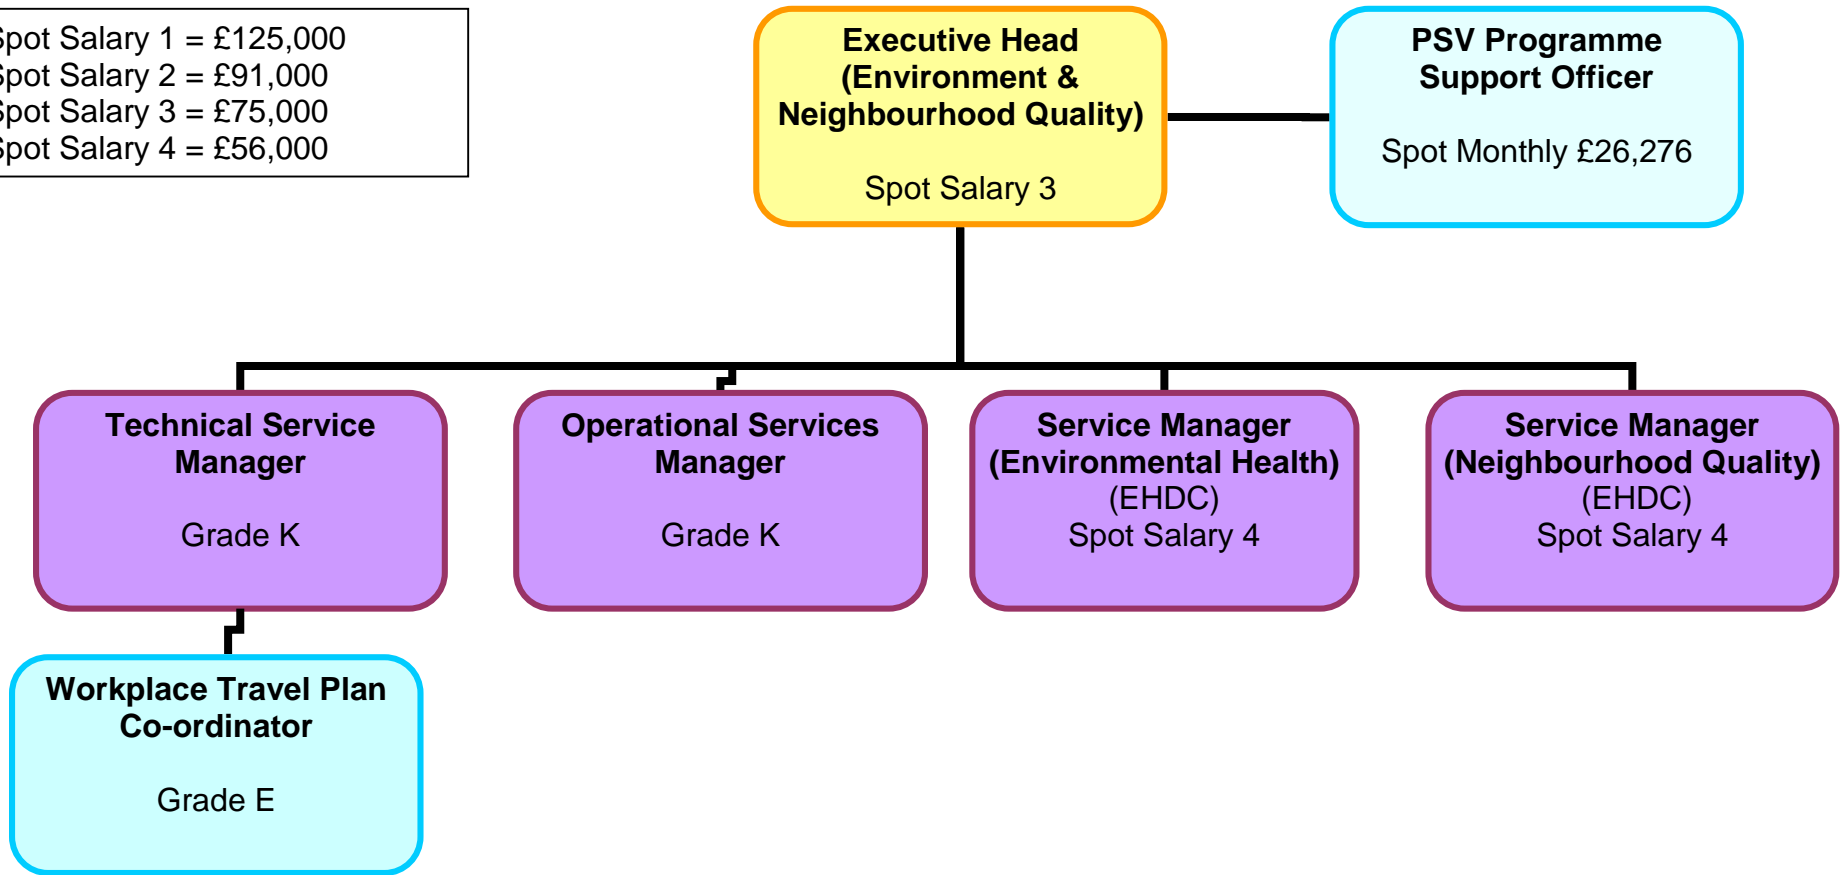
Spot Salary 1 = £125,000
Spot Salary 2 = £91,000
Spot Salary 3 = £75,000
Spot Salary 4 = £56,000

Executive Head (Environment & Neighbourhood Quality)

Spot Salary 3

PSV Programme Support Officer

Spot Monthly £26,276

Technical Service Manager

Grade K

Operational Services Manager

Grade K

Service Manager (Environmental Health) (EHDC) Spot Salary 4

Service Manager (Neighbourhood Quality) (EHDC) Spot Salary 4

Workplace Travel Plan Co-ordinator

Grade E